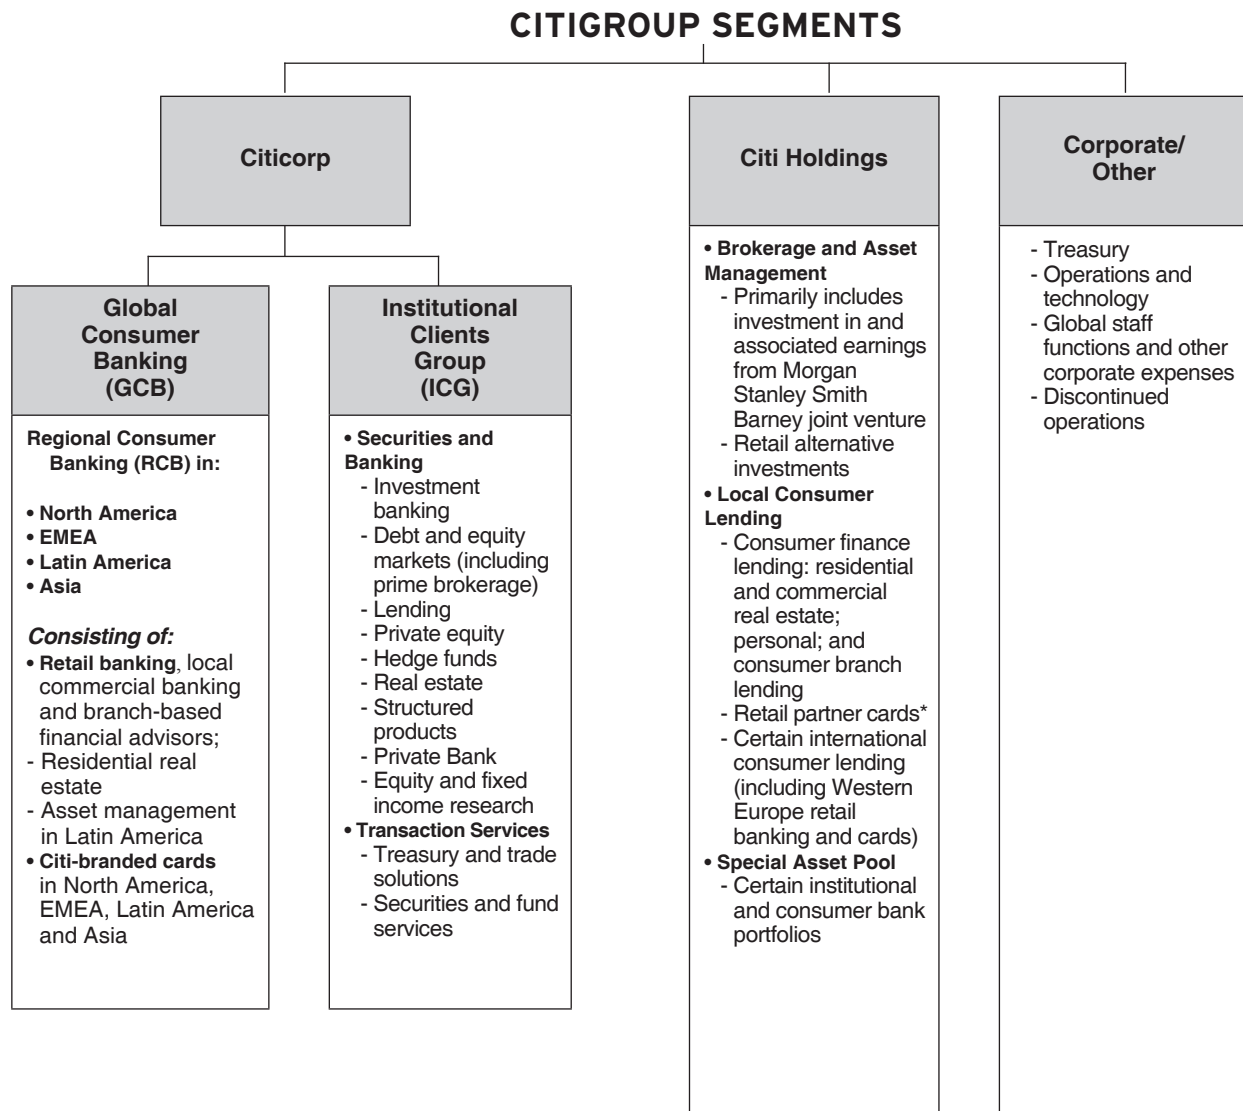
CITIGROUP SEGMENTS

Citicorp

Global Consumer Banking (GCB)

Regional Consumer Banking (RCB) in:

• North America
• EMEA
• Latin America
• Asia

Consisting of:
• Retail banking, local commercial banking and branch-based financial advisors;
- Residential real estate
- Asset management in Latin America
• Citi-branded cards in North America, EMEA, Latin America and Asia

Institutional Clients Group (ICG)

• Securities and Banking
- Investment banking
- Debt and equity markets (including prime brokerage)
- Lending
- Private equity
- Hedge funds
- Real estate
- Structured products
- Private Bank
- Equity and fixed income research
• Transaction Services
- Treasury and trade solutions
- Securities and fund services

Citi Holdings

• Brokerage and Asset Management
- Primarily includes investment in and associated earnings from Morgan Stanley Smith Barney joint venture
- Retail alternative investments
• Local Consumer Lending
- Consumer finance lending: residential and commercial real estate; personal; and consumer branch lending
- Retail partner cards*
- Certain international consumer lending (including Western Europe retail banking and cards)
• Special Asset Pool
- Certain institutional and consumer bank portfolios

Corporate/ Other

- Treasury
- Operations and technology
- Global staff functions and other corporate expenses
- Discontinued operations